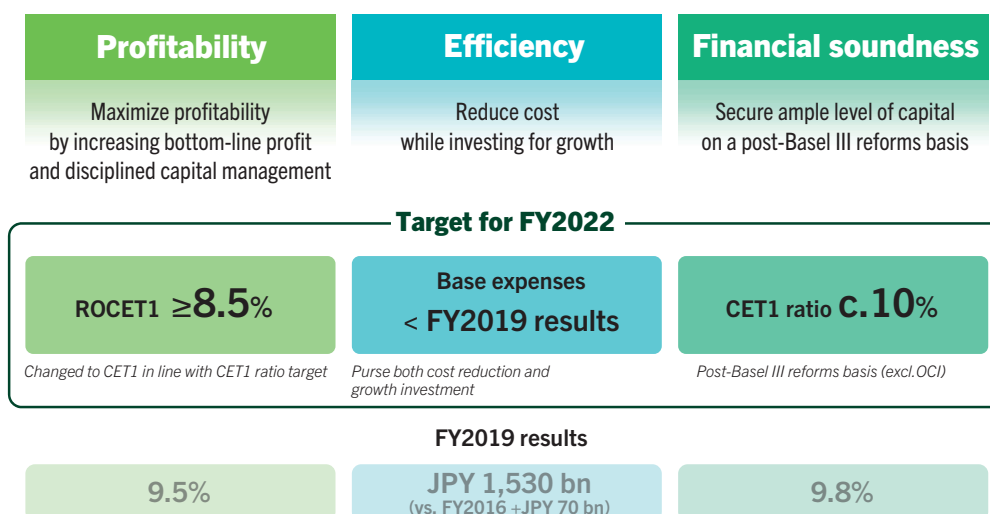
Profitability

Maximize profitability by increasing bottom-line profit and disciplined capital management

Efficiency

Reduce cost while investing for growth

Financial soundness

Secure ample level of capital on a post-Basel III reforms basis

Target for FY2022

ROCET1 ≥8.5%

Changed to CET1 in line with CET1 ratio target

Base expenses < FY2019 results

Purse both cost reduction and growth investment

CET1 ratio c.10%

Post-Basel III reforms basis (excl.OCI)

FY2019 results

9.5%

JPY 1,530 bn (vs. FY2016 +JPY 70 bn)

9.8%